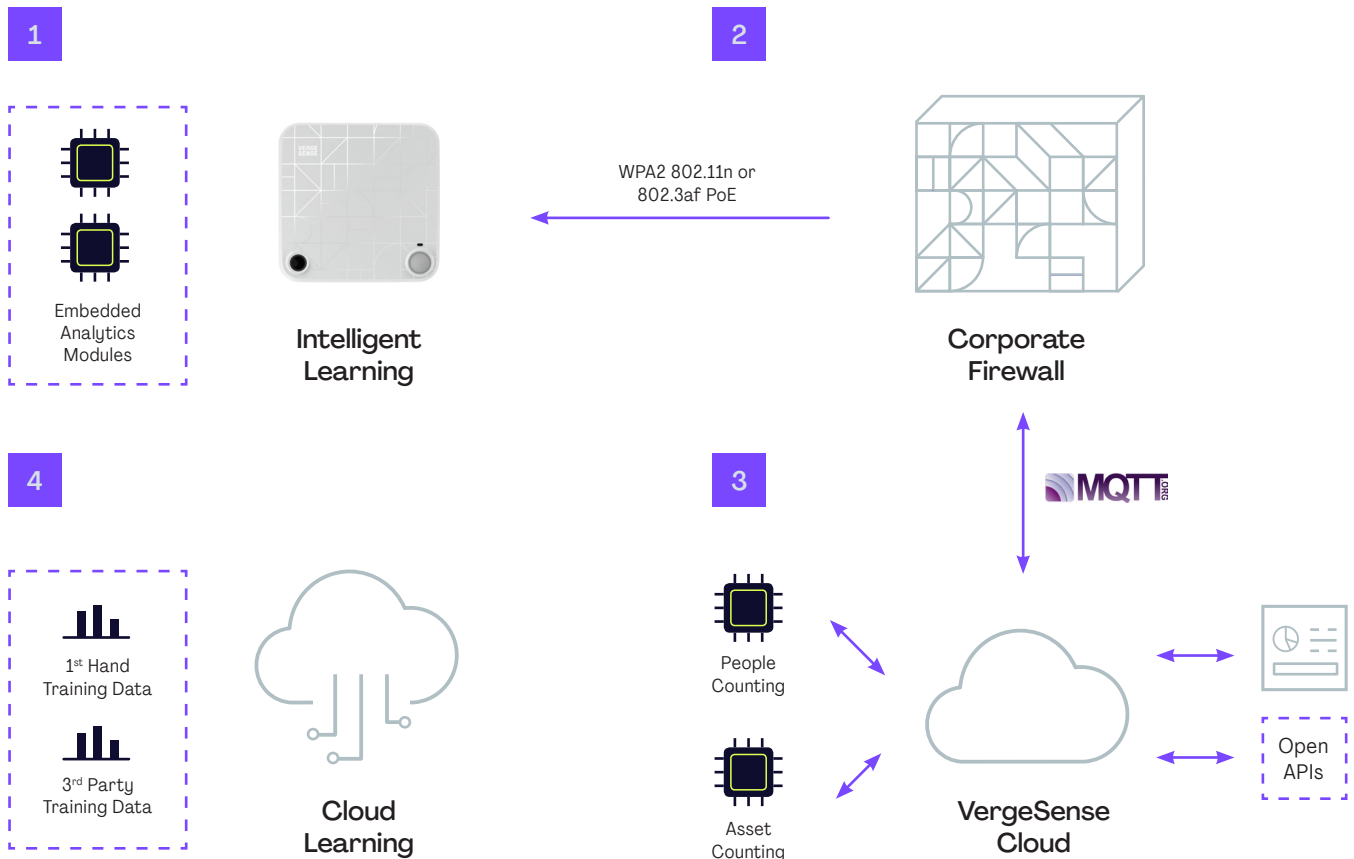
1

Embedded Analytics Modules

Intelligent Learning

WPA2 802.11n or 802.3af PoE

2

Corporate Firewall

MQTT ORG

4

1st Hand Training Data

3rd Party Training Data

Cloud Learning

3

People Counting

Asset Counting

VergeSense Cloud

Open APIs